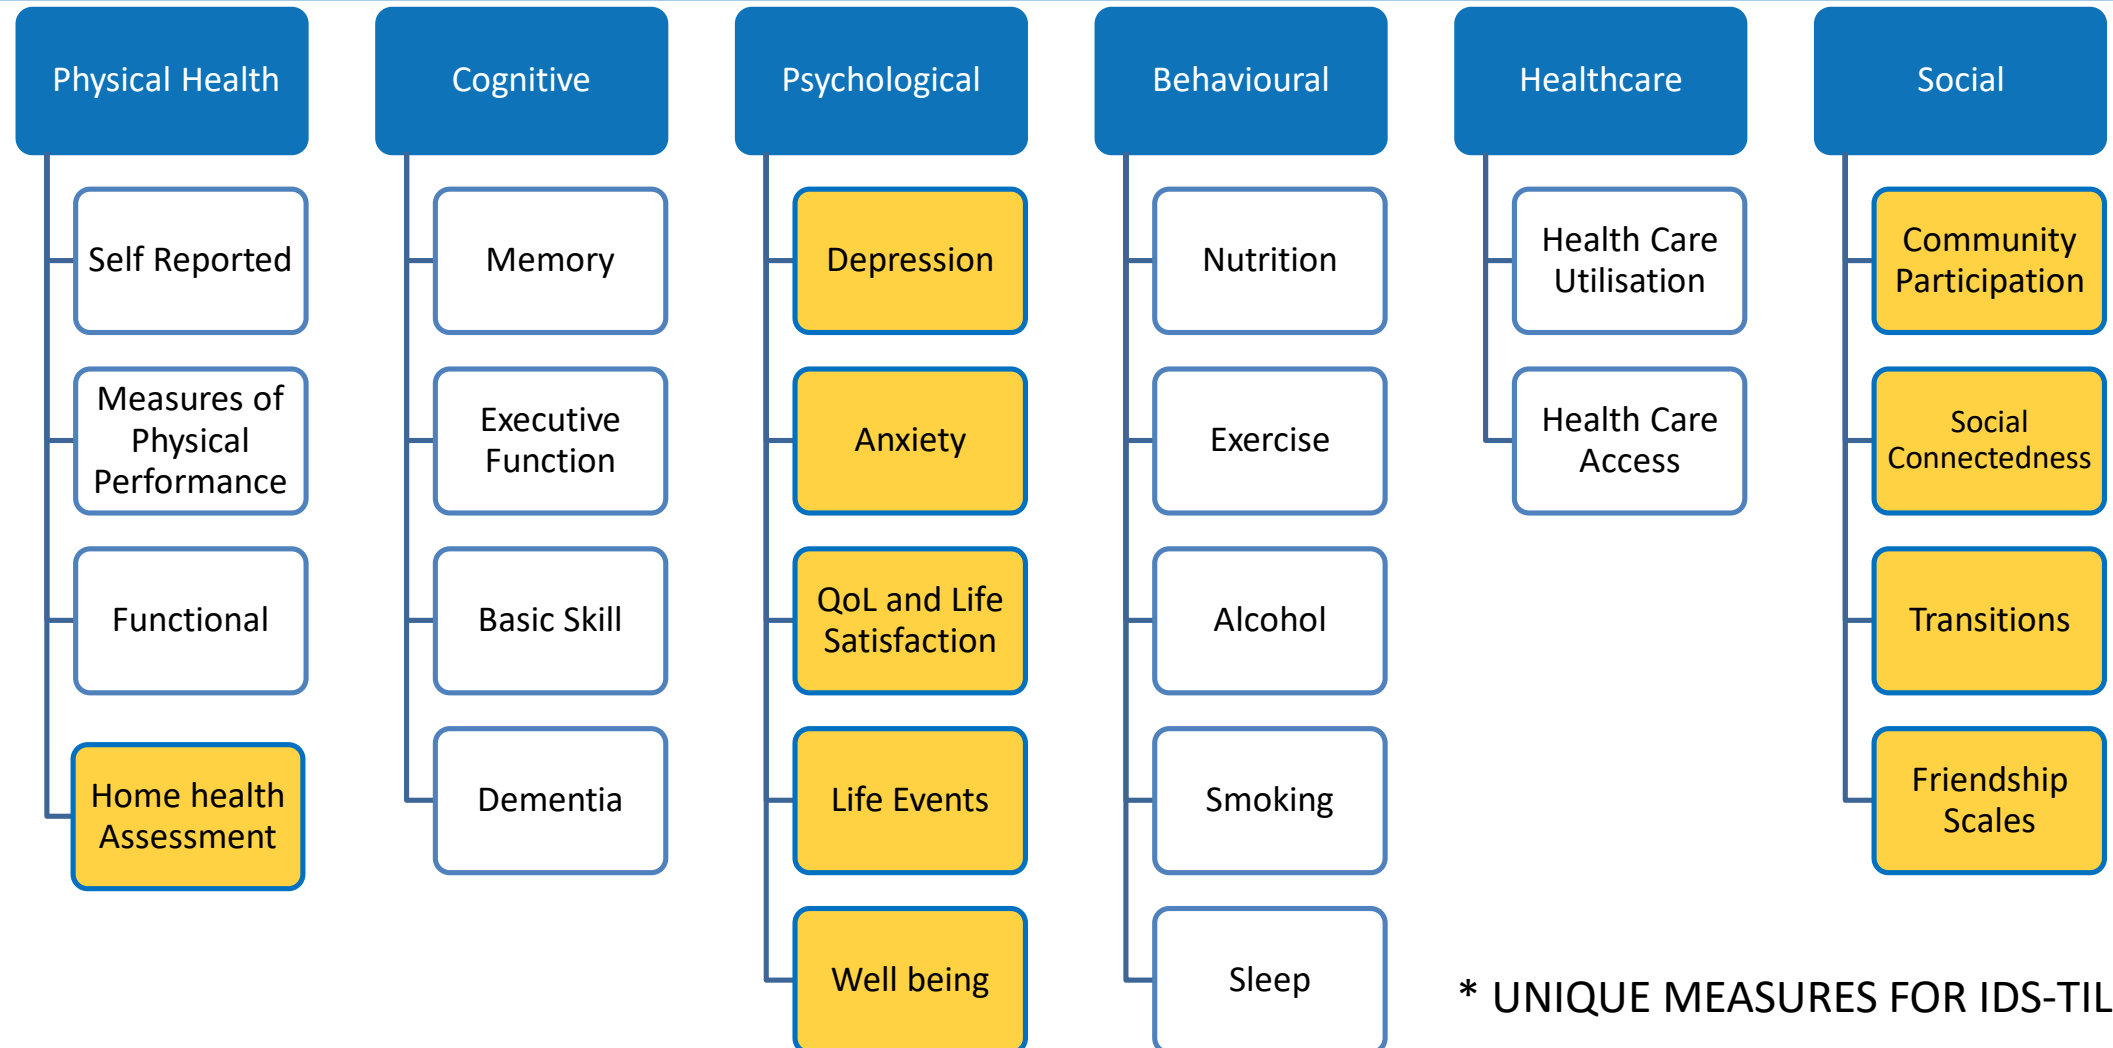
Physical Health

Self Reported

Measures of Physical Performance

Functional

Home health Assessment

Cognitive

Memory

Executive Function

Basic Skill

Dementia

Psychological

Depression

Anxiety

QoL and Life Satisfaction

Life Events

Well being

Behavioural

Nutrition

Exercise

Alcohol

Smoking

Sleep

Healthcare

Health Care Utilisation

Health Care Access

Social

Community Participation

Social Connectedness

Transitions

Friendship Scales

* UNIQUE MEASURES FOR IDS-TIL